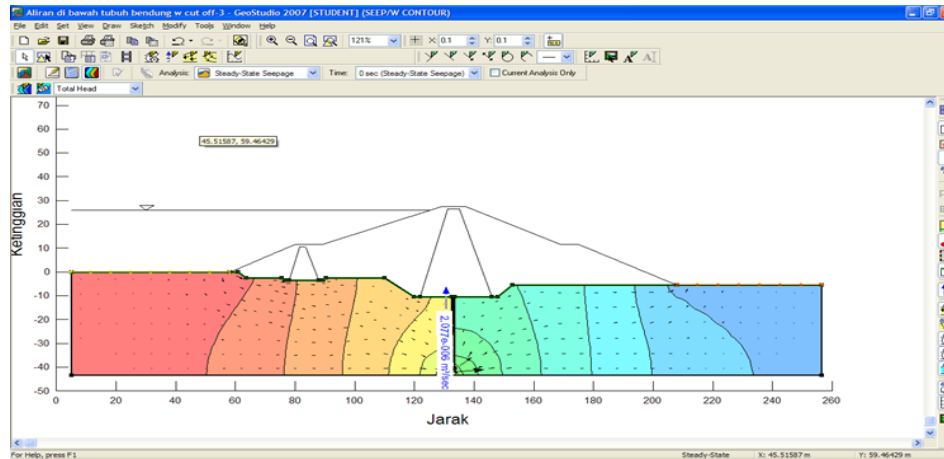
Aliran di bawah tubuh bendung w cut off-3 - GeoStudio 2007 [STUDENT] (SEEP/W CONTOUR)

File Edit Set View Draw Sketch Modify Tools Window Help

121%

X: 0.1 Y: 0.1

Analysis: Steady-State Seepage Time: 0 sec (Steady-State Seepage) Current Analysis Only

Total Head

45.51587, 59.46429

Ketinggian

70
60
50
40
30
20
10
0
-10
-20
-30
-40
-50

0 20 40 60 80 100 120 140 160 180 200 220 240 260

Jarak

2.0776-006 m³/sec

For Help, press F1

Steady-State X: 45.51587 m Y: 59.46429 m